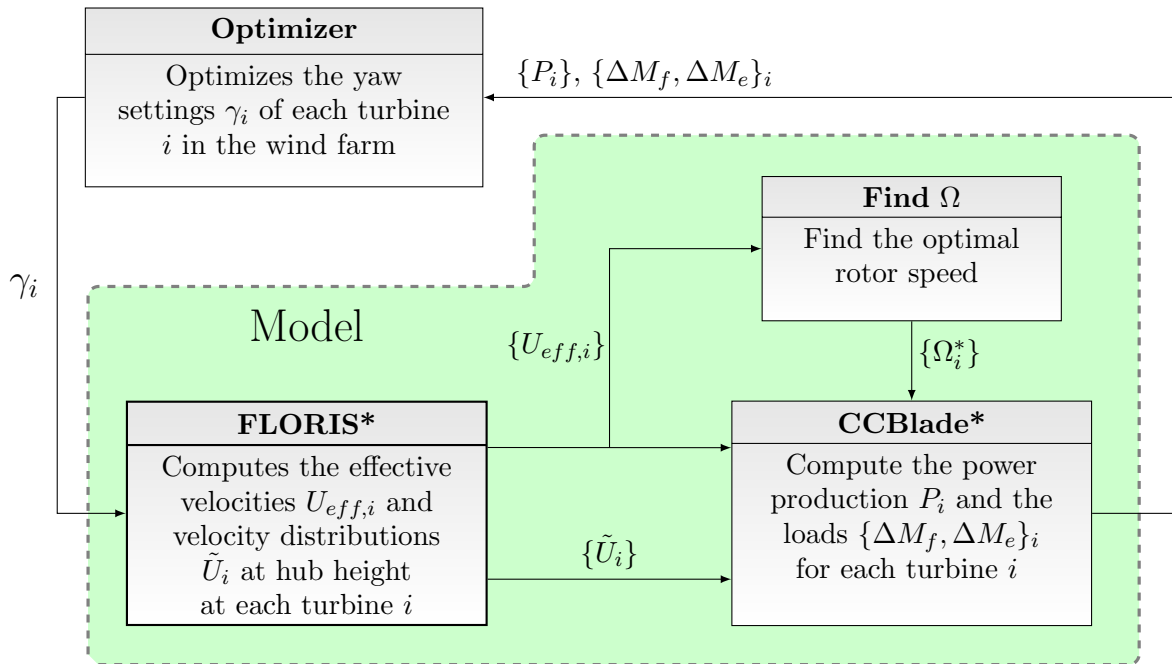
**Optimizer**

Optimizes the yaw settings $\gamma_i$ of each turbine $i$ in the wind farm

$\{P_i\}$, $\{\Delta M_f, \Delta M_e\}_i$

$\gamma_i$

**Find $\Omega$**

Find the optimal rotor speed

Model

$\{U_{eff,i}\}$

$\{\Omega_i^*\}$

**FLORIS***

Computes the effective velocities $U_{eff,i}$ and velocity distributions $\tilde{U}_i$ at hub height at each turbine $i$

$\{\tilde{U}_i\}$

**CCBlade***

Compute the power production $P_i$ and the loads $\{\Delta M_f, \Delta M_e\}_i$ for each turbine $i$